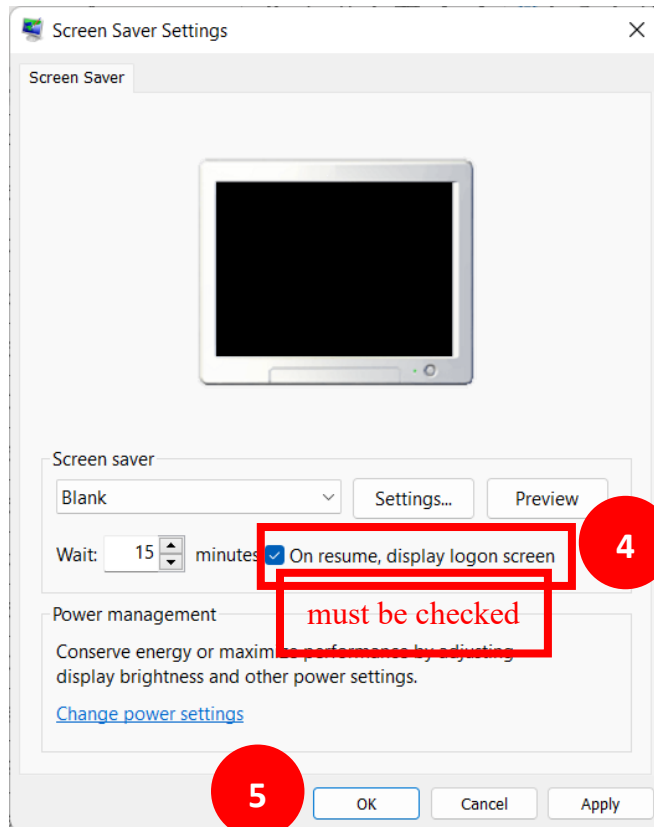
Screen Saver Settings

Screen Saver

Screen saver

Blank

Settings...

Preview

Wait: 15 minutes On resume, display logon screen

4

must be checked

Power management

Conserve energy or maxim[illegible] performance by adjusting display brightness and other power settings.

Change power settings

5

OK

Cancel

Apply